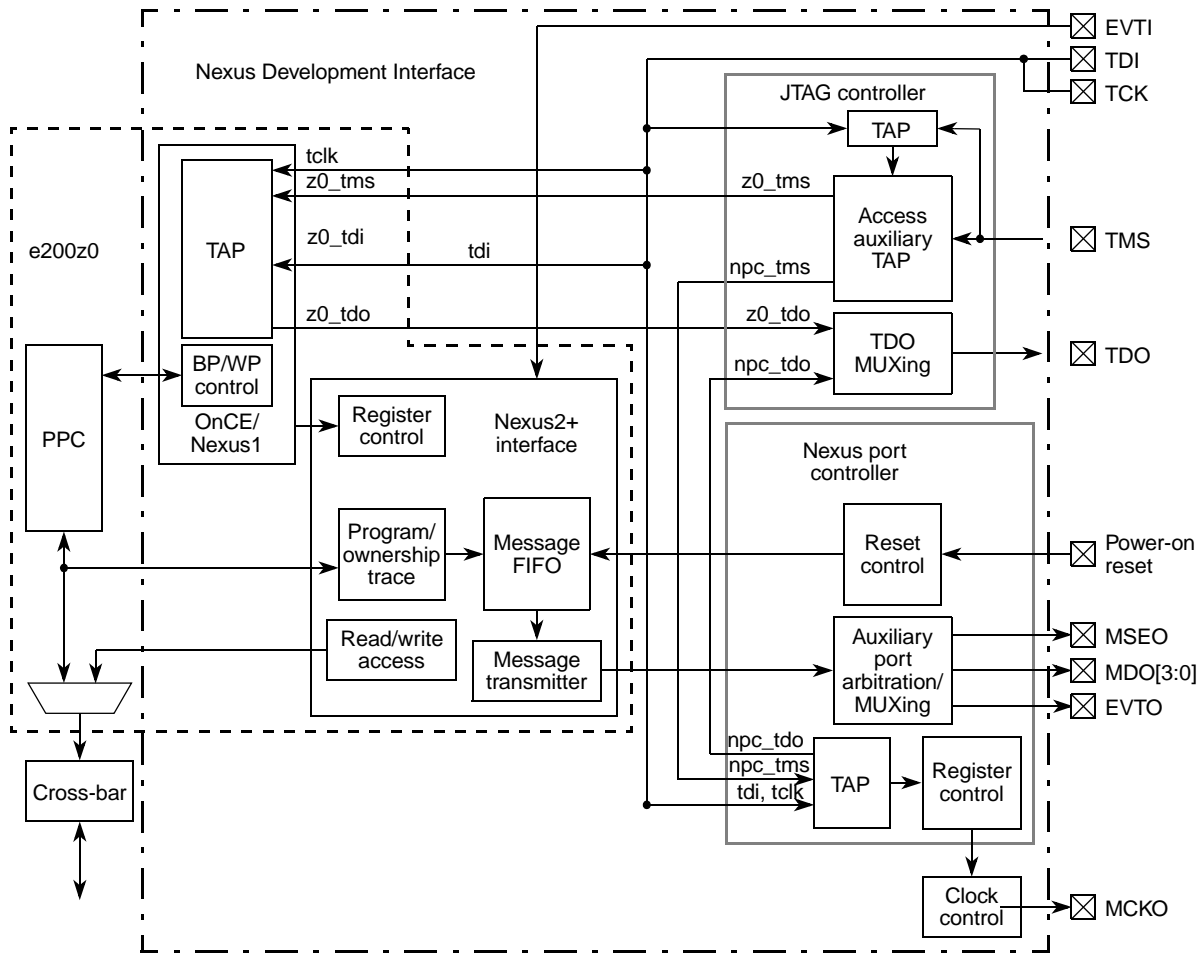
Nexus Development Interface

EVTI

TDI

TCK

JTAG controller

TAP

tclk

z0_tms

z0_tms

Access auxiliary TAP

TMS

e200z0

TAP

z0_tdi

tdi

npc_tms

z0_tdo

z0_tdo

TDO MUXing

TDO

npc_tdo

PPC

BP/WP control

OnCE/ Nexus1

Register control

Nexus2+ interface

Nexus port controller

Program/ ownership trace

Message FIFO

Reset control

Power-on reset

Read/write access

Message transmitter

Auxiliary port arbitration/ MUXing

MSEO

MDO[3:0]

EVTO

npc_tdo

npc_tms

tdi, tclk

TAP

Register control

Cross-bar

Clock control

MCKO